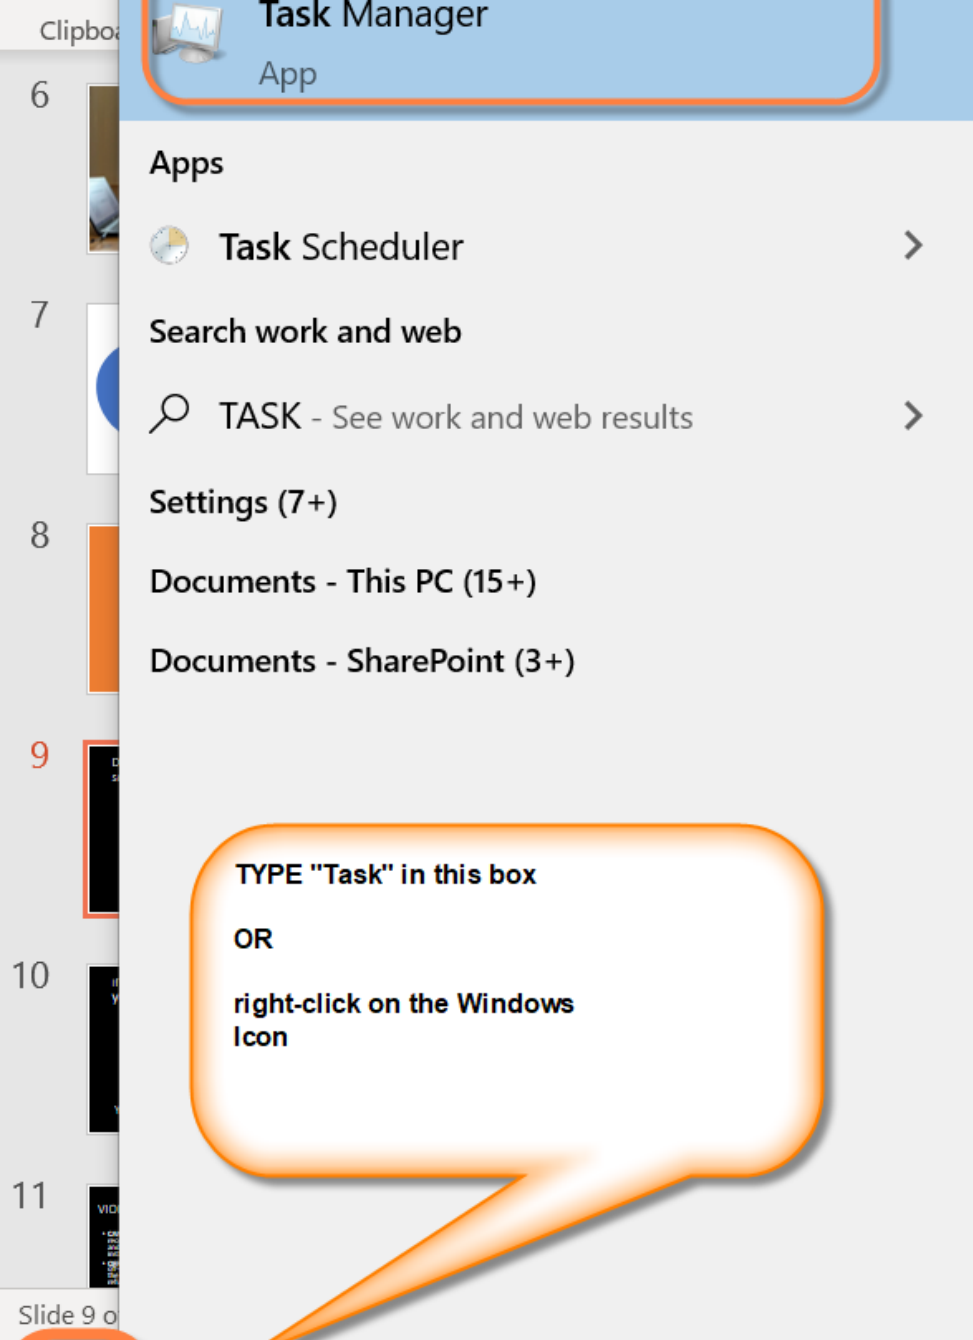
Clipbo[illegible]

Task Manager
App

6

Apps

Task Scheduler

7

Search work and web

TASK - See work and web results

Settings (7+)

8

Documents - This PC (15+)

Documents - SharePoint (3+)

9

10

TYPE "Task" in this box

OR

right-click on the Windows Icon

11

Slide 9 o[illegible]